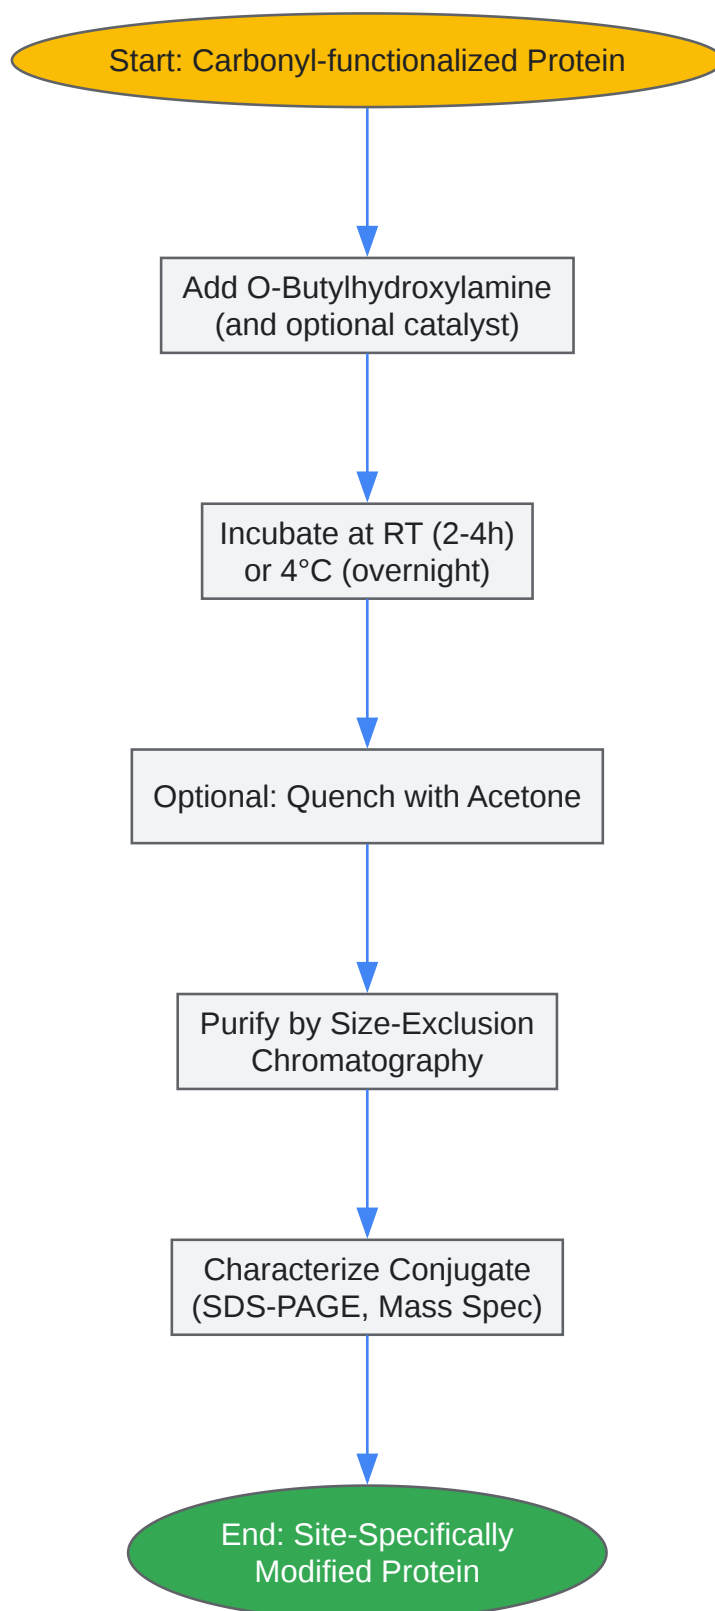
Start: Carbonyl-functionalized Protein

Add O-Butylhydroxylamine (and optional catalyst)

Incubate at RT (2-4h) or 4°C (overnight)

Optional: Quench with Acetone

Purify by Size-Exclusion Chromatography

Characterize Conjugate (SDS-PAGE, Mass Spec)

End: Site-Specifically Modified Protein